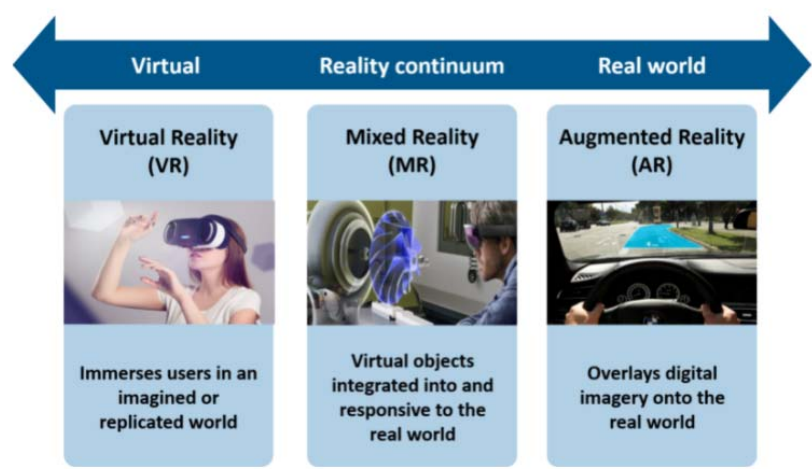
Virtual

Reality continuum

Real world

Virtual Reality (VR)

Immerses users in an imagined or replicated world

Mixed Reality (MR)

Virtual objects integrated into and responsive to the real world

Augmented Reality (AR)

Overlays digital imagery onto the real world